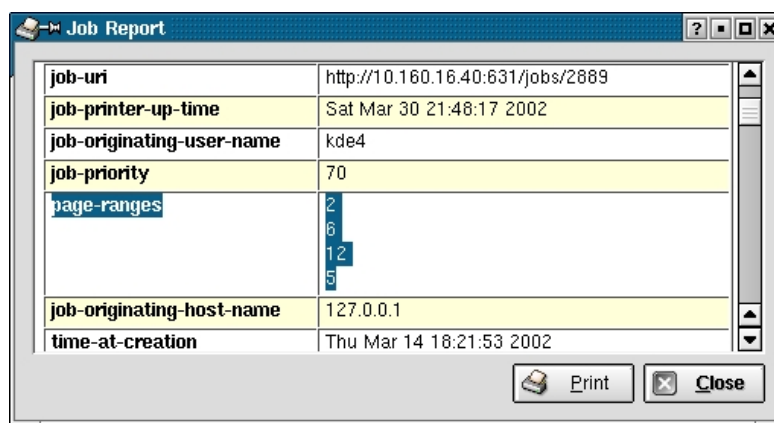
Job Report

| | |
|---|---|
| job-uri | http://10.160.16.40:631/jobs/2889 |
| job-printer-up-time | Sat Mar 30 21:48:17 2002 |
| job-originating-user-name | kde4 |
| job-priority | 70 |
| page-ranges | 2<br>6<br>12<br>5 |
| job-originating-host-name | 127.0.0.1 |
| time-at-creation | Thu Mar 14 18:21:53 2002 |

Print
Close